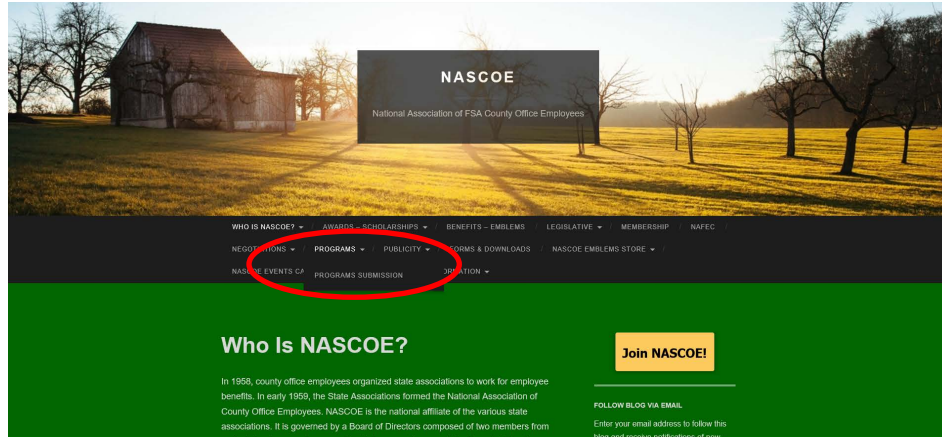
NASCOE

National Association of FSA County Office Employees

WHO IS NASCOE? / AWARDS – SCHOLARSHIPS / BENEFITS – EMBLEMS / LEGISLATIVE / MEMBERSHIP / NAFEC / NEGOT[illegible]IONS / PROGRAMS / PUBLICITY / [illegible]ORMS & DOWNLOADS / NASCOE EMBLEMS STORE / NAS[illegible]OE EVENTS CA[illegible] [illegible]ORMATION

PROGRAMS SUBMISSION

Who Is NASCOE?

In 1958, county office employees organized state associations to work for employee benefits. In early 1959, the State Associations formed the National Association of County Office Employees. NASCOE is the national affiliate of the various state associations. It is governed by a Board of Directors composed of two members from

Join NASCOE!

FOLLOW BLOG VIA EMAIL

Enter your email address to follow this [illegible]